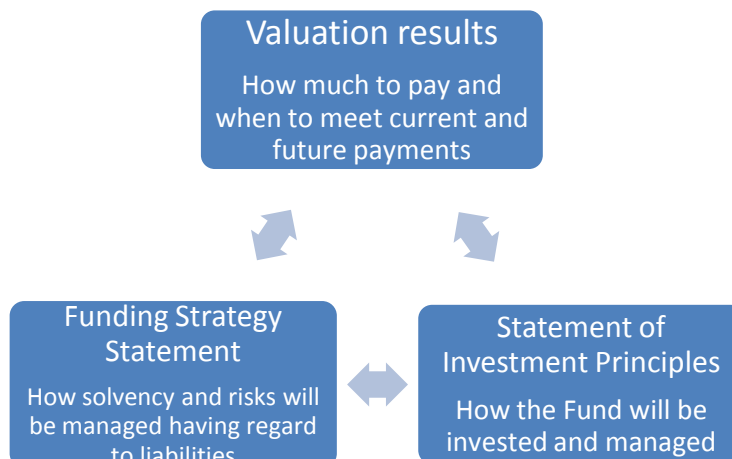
Valuation results

How much to pay and when to meet current and future payments

Funding Strategy Statement

How solvency and risks will be managed having regard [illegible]

Statement of Investment Principles

How the Fund will be invested and managed